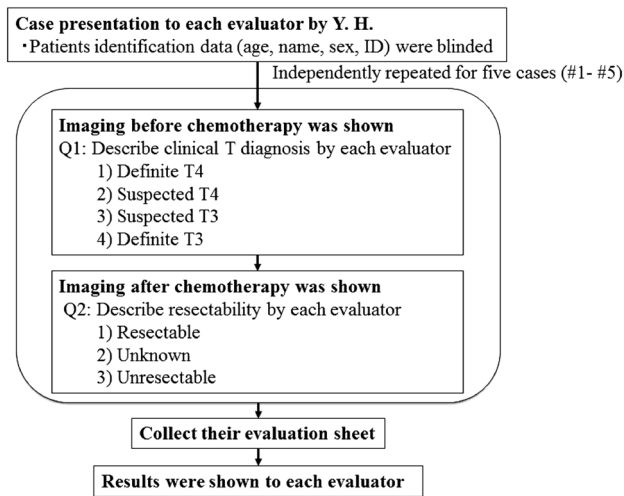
Case presentation to each evaluator by Y. H.
・Patients identification data (age, name, sex, ID) were blinded

Independently repeated for five cases (#1- #5)

Imaging before chemotherapy was shown
Q1: Describe clinical T diagnosis by each evaluator
1) Definite T4
2) Suspected T4
3) Suspected T3
4) Definite T3

Imaging after chemotherapy was shown
Q2: Describe resectability by each evaluator
1) Resectable
2) Unknown
3) Unresectable

Collect their evaluation sheet

Results were shown to each evaluator